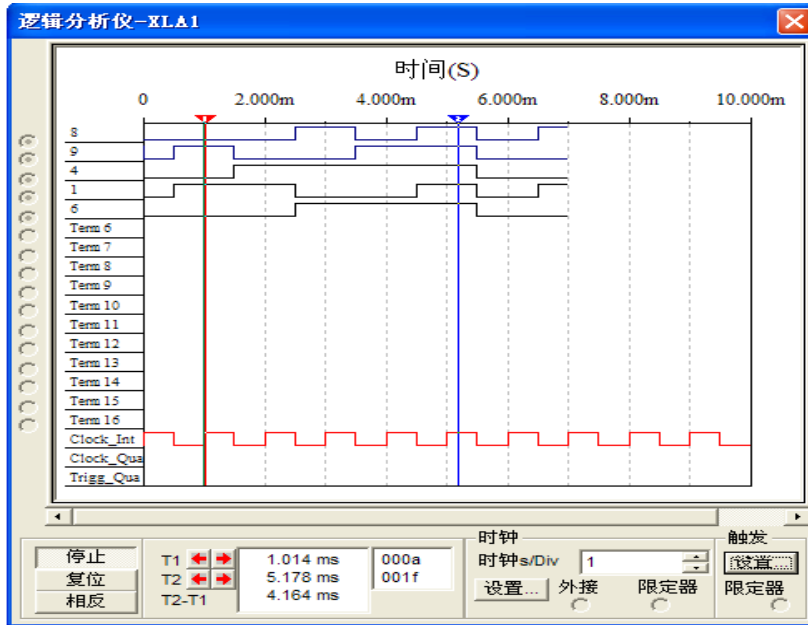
逻辑分析仪-XLA1

时间(S)

0
2.000m
4.000m
6.000m
8.000m
10.000m

8
9
4
1
6
Term 6
Term 7
Term 8
Term 9
Term 10
Term 11
Term 12
Term 13
Term 14
Term 15
Term 16
Clock_Int
Clock_Qua
Trigg_Qua

停止
复位
相反

T1
T2
T2-T1

1.014 ms
5.178 ms
4.164 ms

000a
001f

时钟
时钟s/Div
1
设置...
外接
限定器

触发
设置...
限定器